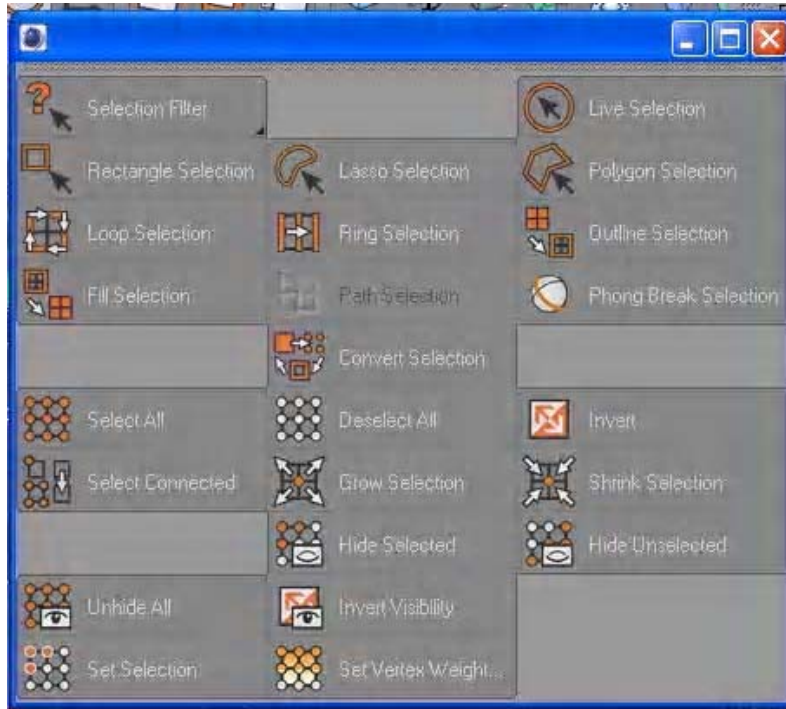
Selection Filter

Live Selection

Rectangle Selection

Lasso Selection

Polygon Selection

Loop Selection

Ring Selection

Outline Selection

Fill Selection

Path Selection

Phong Break Selection

Convert Selection

Select All

Deselect All

Invert

Select Connected

Grow Selection

Shrink Selection

Hide Selected

Hide Unselected

Unhide All

Invert Visibility

Set Selection

Set Vertex Weight...